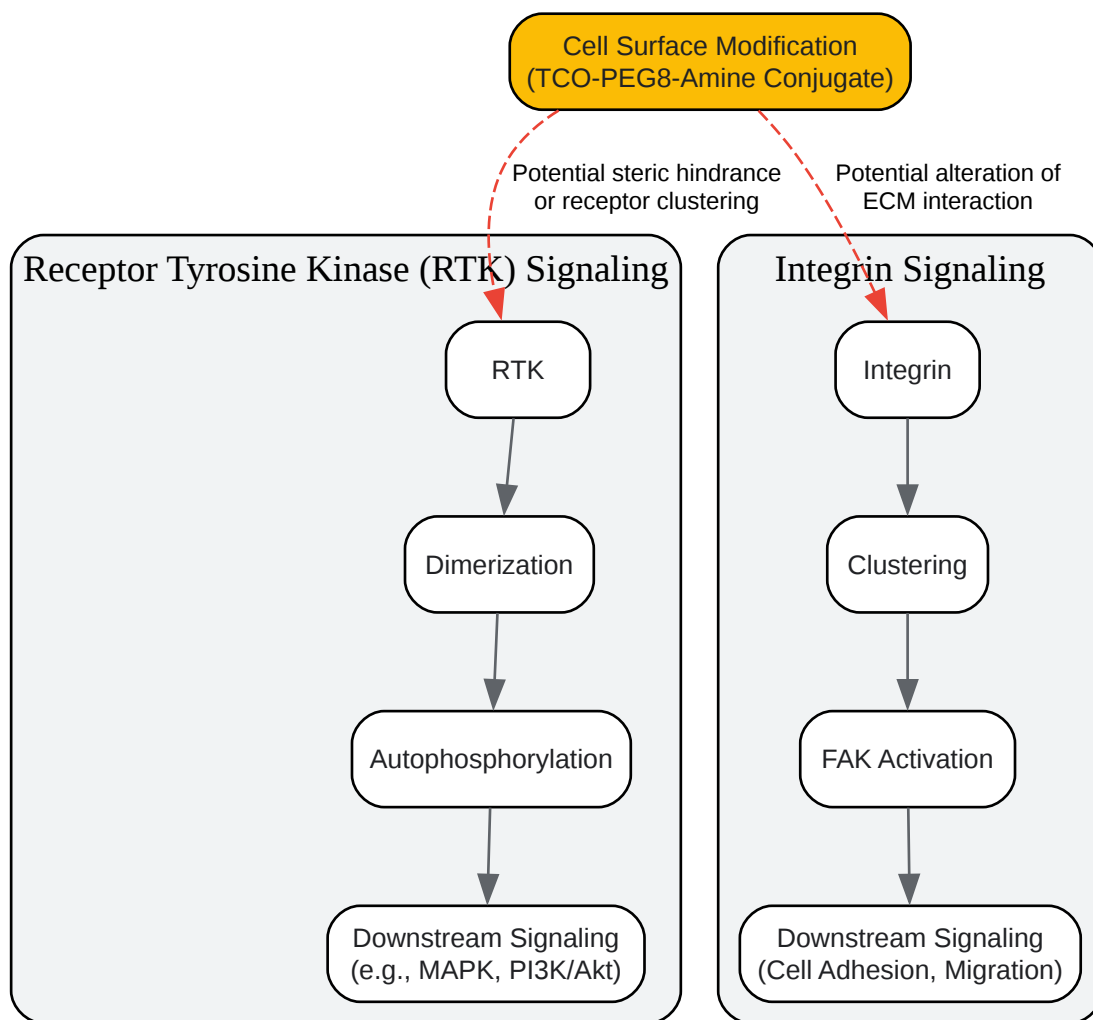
Cell Surface Modification
(TCO-PEG8-Amine Conjugate)

Potential steric hindrance or receptor clustering

Potential alteration of ECM interaction

Receptor Tyrosine Kinase (RTK) Signaling

RTK

Dimerization

Autophosphorylation

Downstream Signaling
(e.g., MAPK, PI3K/Akt)

Integrin Signaling

Integrin

Clustering

FAK Activation

Downstream Signaling
(Cell Adhesion, Migration)